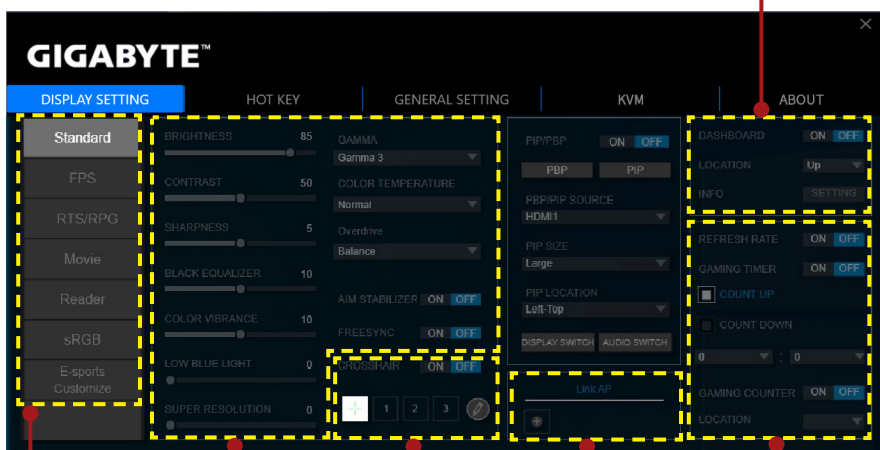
GIGABYTE™

DISPLAY SETTING
HOT KEY
GENERAL SETTING
KVM
ABOUT

Standard
FPS
RTS/RPG
Movie
Reader
sRGB
E-sports Customize

BRIGHTNESS 85
CONTRAST 50
SHARPNESS 5
BLACK EQUALIZER 10
COLOR VIBRANCE 10
LOW BLUE LIGHT 0
SUPER RESOLUTION 0

GAMMA
Gamma 3
COLOR TEMPERATURE
Normal
Overdrive
Balance

AIM STABILIZER ON OFF
FREESYNC ON OFF

CROSSHAIR ON OFF
1 2 3

PIP/PBP ON OFF
PBP PIP
PBP/PIP SOURCE
HDMI1
PIP SIZE
Large
PIP LOCATION
Left-Top
DISPLAY SWITCH AUDIO SWITCH

Link AP

DASHBOARD ON OFF
LOCATION Up
INFO SETTING

REFRESH RATE ON OFF
GAMING TIMER ON OFF
COUNT UP
COUNT DOWN
0 : 0
GAMING COUNTER ON OFF
LOCATION